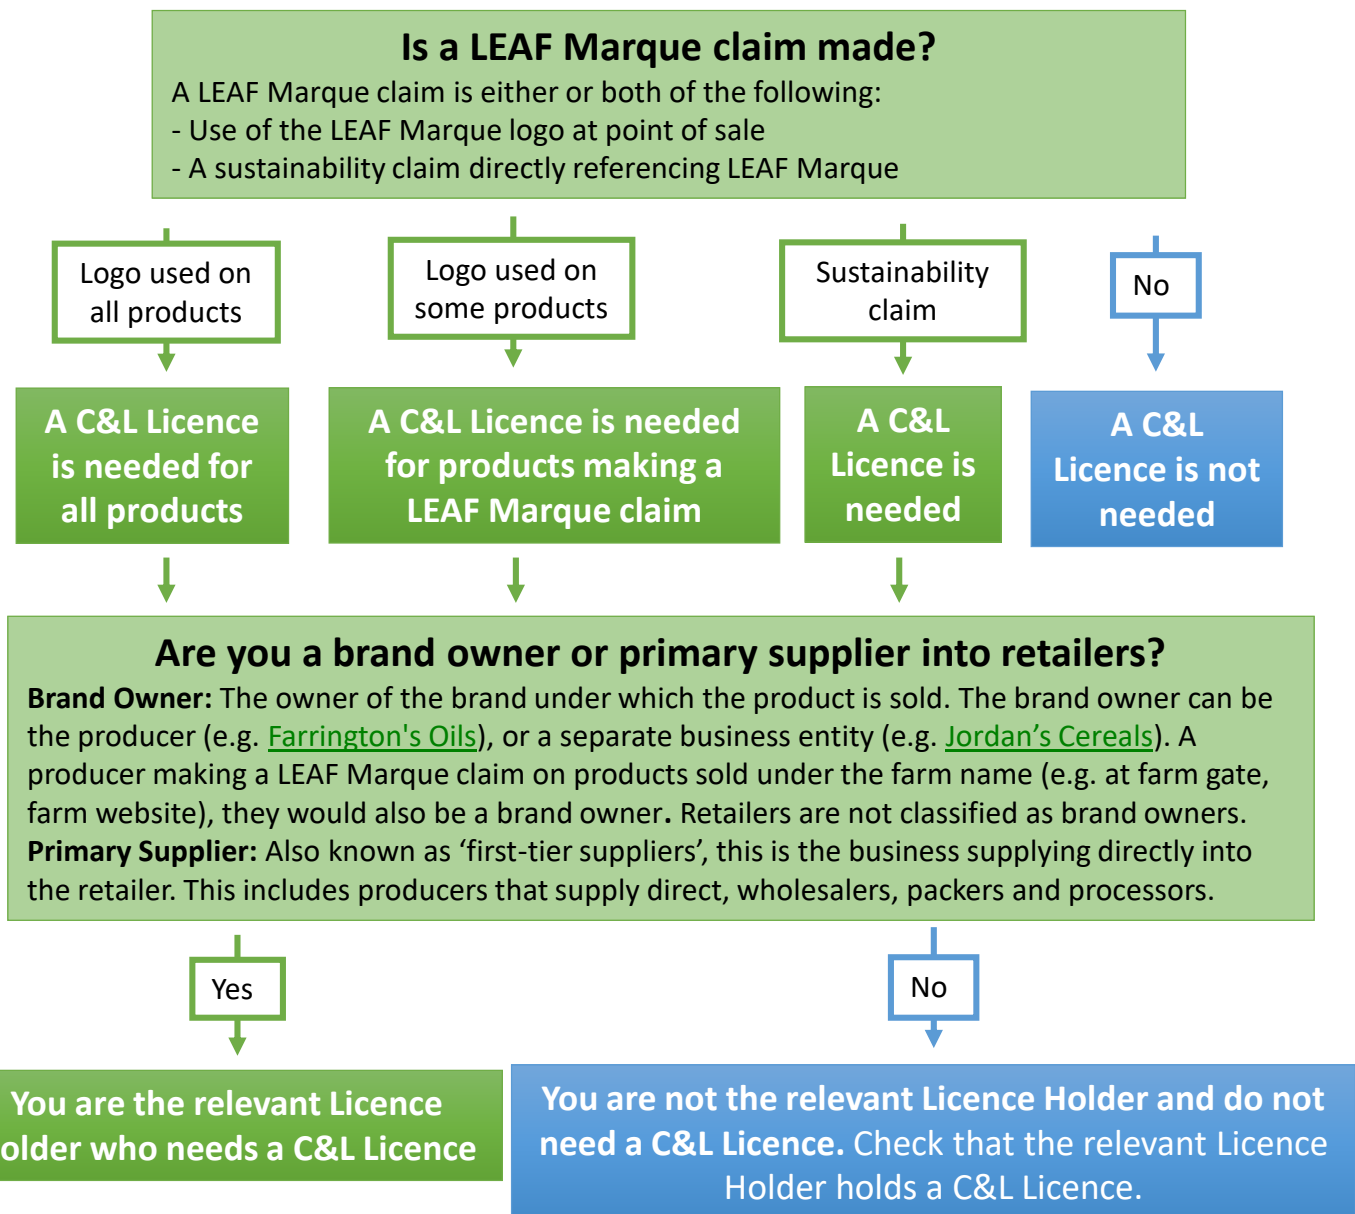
Is a LEAF Marque claim made?
A LEAF Marque claim is either or both of the following:
- Use of the LEAF Marque logo at point of sale
- A sustainability claim directly referencing LEAF Marque

Logo used on all products

Logo used on some products

Sustainability claim

No

A C&L Licence is needed for all products

A C&L Licence is needed for products making a LEAF Marque claim

A C&L Licence is needed

A C&L Licence is not needed

Are you a brand owner or primary supplier into retailers?
**Brand Owner:** The owner of the brand under which the product is sold. The brand owner can be the producer (e.g. Farrington's Oils), or a separate business entity (e.g. Jordan's Cereals). A producer making a LEAF Marque claim on products sold under the farm name (e.g. at farm gate, farm website), they would also be a brand owner. Retailers are not classified as brand owners.
**Primary Supplier:** Also known as 'first-tier suppliers', this is the business supplying directly into the retailer. This includes producers that supply direct, wholesalers, packers and processors.

Yes

No

You are the relevant Licence older who needs a C&L Licence

You are not the relevant Licence Holder and do not need a C&L Licence. Check that the relevant Licence Holder holds a C&L Licence.